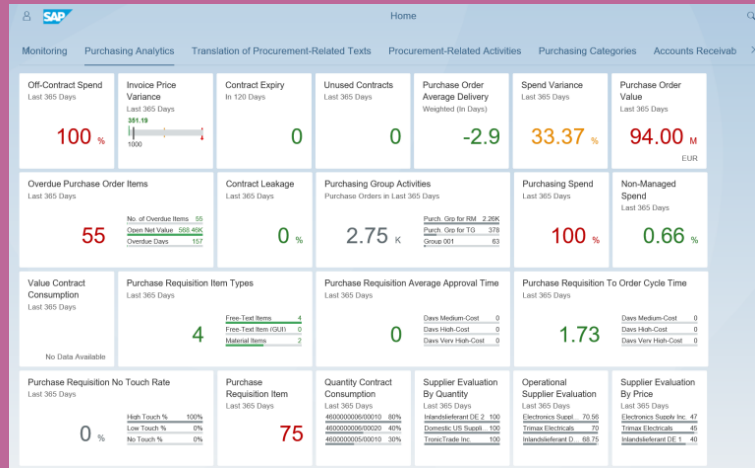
SAP Home

Monitoring | Purchasing Analytics | Translation of Procurement-Related Texts | Procurement-Related Activities | Purchasing Categories | Accounts Receivab

Off-Contract Spend
Last 365 Days
100 %

Invoice Price Variance
Last 365 Days
351.19
1000

Contract Expiry
In 120 Days
0

Unused Contracts
Last 365 Days
0

Purchase Order Average Delivery
Weighted (In Days)
-2.9

Spend Variance
Last 365 Days
33.37 %

Purchase Order Value
Last 365 Days
94.00 M
EUR

Overdue Purchase Order Items
Last 365 Days
55

| | |
|---|---|
| No. of Overdue Items | 55 |
| Open Net Value | 568.46K |
| Overdue Days | 157 |

Contract Leakage
Last 365 Days
0 %

Purchasing Group Activities
Purchase Orders in Last 365 Days
2.75 K

| | |
|---|---|
| Purch. Grp for RM | 2.26K |
| Purch. Grp for TG | 378 |
| Group 001 | 63 |

Purchasing Spend
Last 365 Days
100 %

Non-Managed Spend
Last 365 Days
0.66 %

Value Contract Consumption
Last 365 Days
No Data Available

Purchase Requisition Item Types
Last 365 Days
4

| | |
|---|---|
| Free-Text Items | 4 |
| Free-Text Item (GUI) | 0 |
| Material Items | 2 |

Purchase Requisition Average Approval Time
Last 365 Days
0

| | |
|---|---|
| Days Medium-Cost | 0 |
| Days High-Cost | 0 |
| Days Very High-Cost | 0 |

Purchase Requisition To Order Cycle Time
Last 365 Days
1.73

| | |
|---|---|
| Days Medium-Cost | 0 |
| Days High-Cost | 0 |
| Days Very High-Cost | 0 |

Purchase Requisition No Touch Rate
Last 365 Days
0 %

| | |
|---|---|
| High Touch % | 100% |
| Low Touch % | 0% |
| No Touch % | 0% |

Purchase Requisition Item
Last 365 Days
75

Quantity Contract Consumption
Last 365 Days

| | |
|---|---|
| 4600000006/00010 | 80% |
| 4600000006/00020 | 40% |
| 4600000005/00010 | 30% |

Supplier Evaluation By Quantity
Last 365 Days

| | |
|---|---|
| Inlandslieferant DE 2 | 100 |
| Domestic US Suppli... | 100 |
| TronicTrade Inc. | 100 |

Operational Supplier Evaluation
Last 365 Days

| | |
|---|---|
| Electronics Suppl... | 70.56 |
| Trimax Electricals | 70 |
| Inlandslieferant D... | 68.75 |

Supplier Evaluation By Price
Last 365 Days

| | |
|---|---|
| Electronics Supply Inc. | 47 |
| Trimax Electricals | 45 |
| Inlandslieferant DE 1 | 40 |